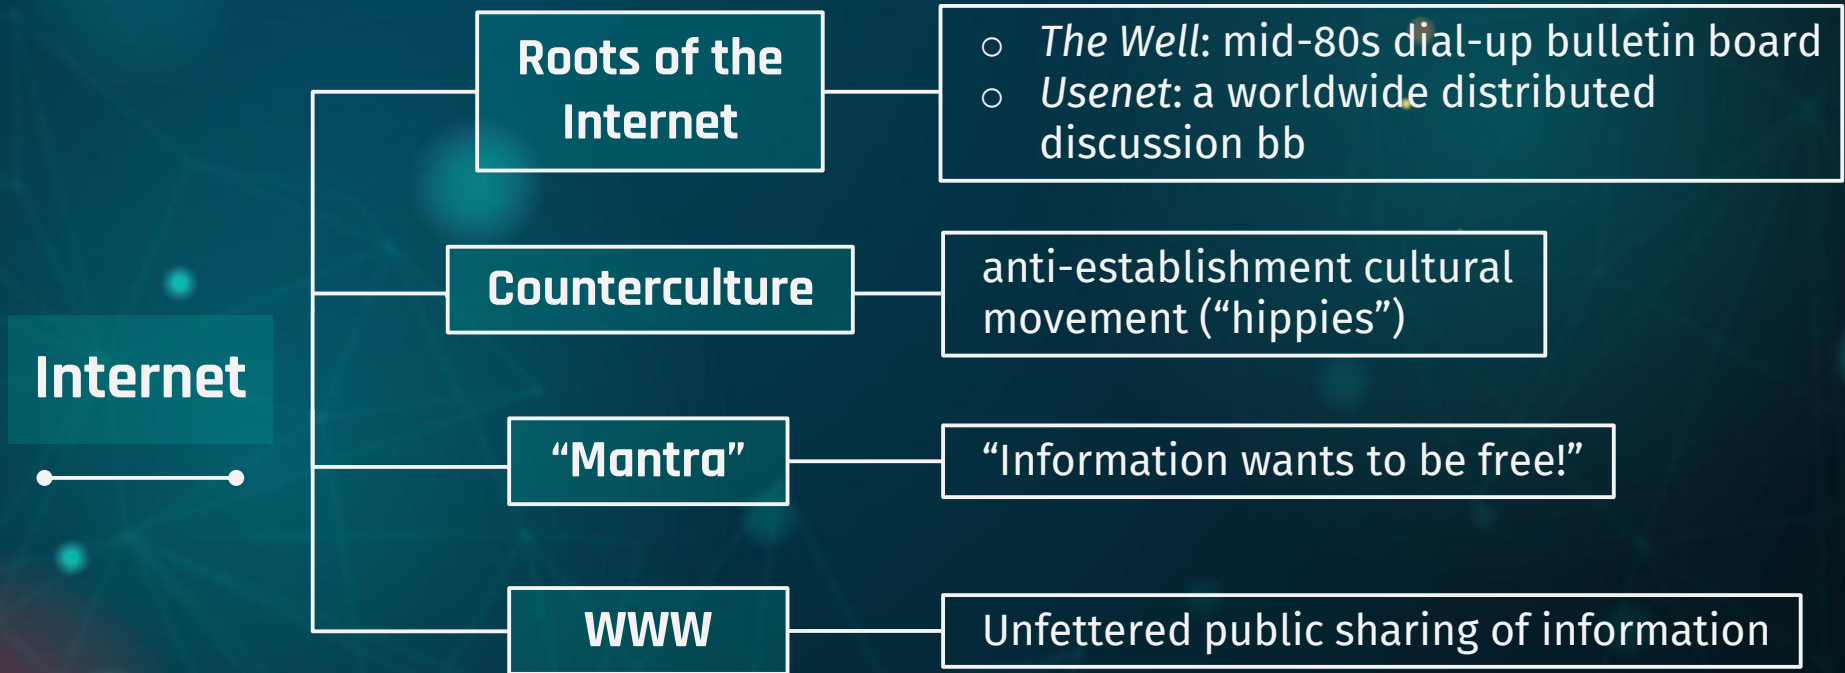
Internet

Roots of the Internet

○ *The Well*: mid-80s dial-up bulletin board
○ *Usenet*: a worldwide distributed discussion bb

Counterculture

anti-establishment cultural movement (“hippies”)

“Mantra”

“Information wants to be free!”

WWW

Unfettered public sharing of information